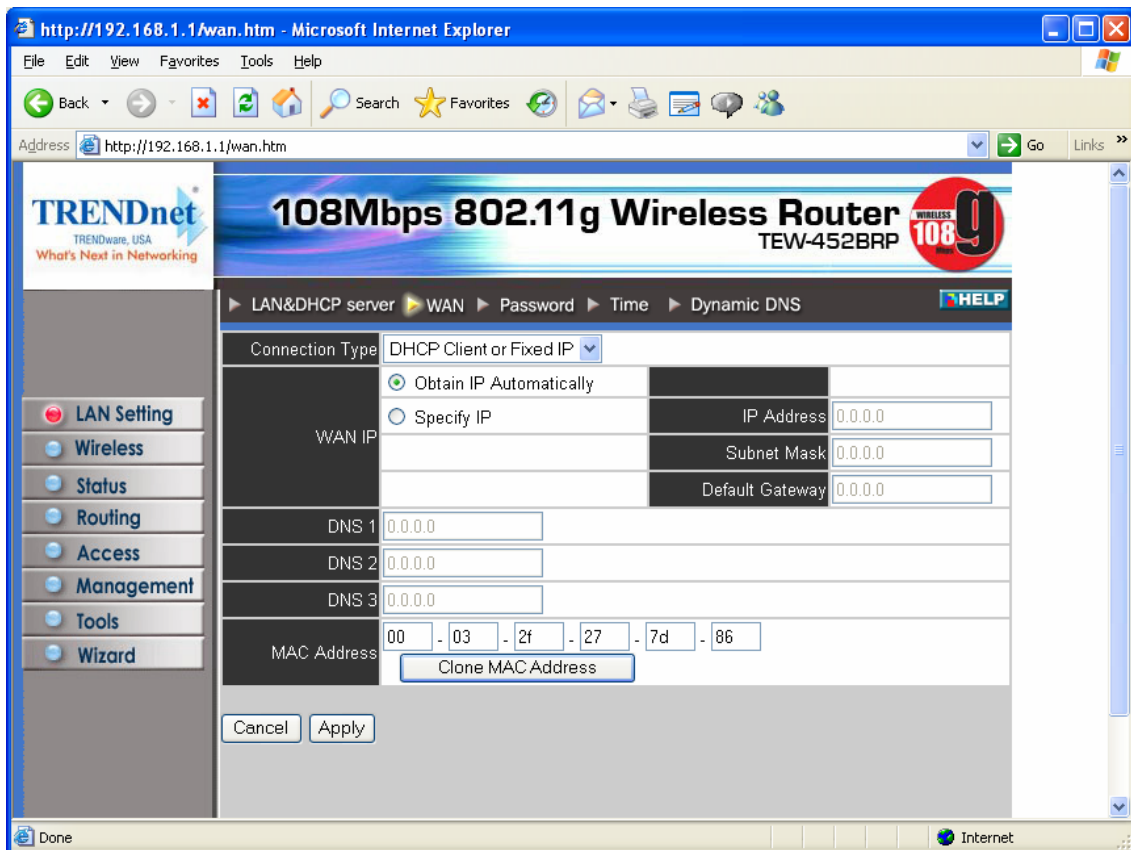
http://192.168.1.1/wan.htm - Microsoft Internet Explorer

File Edit View Favorites Tools Help

Back Search Favorites

Address http://192.168.1.1/wan.htm Go Links »

TRENDnet
TRENDware, USA
What's Next in Networking

108Mbps 802.11g Wireless Router
TEW-452BRP

WIRELESS 108 Mbps g

LAN&DHCP server WAN Password Time Dynamic DNS HELP

LAN Setting
Wireless
Status
Routing
Access
Management
Tools
Wizard

| Connection Type | DHCP Client or Fixed IP | | |
|---|---|---|---|
| WAN IP | Obtain IP Automatically | | |
| | Specify IP | IP Address | 0.0.0.0 |
| | | Subnet Mask | 0.0.0.0 |
| | | Default Gateway | 0.0.0.0 |
| DNS 1 | 0.0.0.0 | | |
| DNS 2 | 0.0.0.0 | | |
| DNS 3 | 0.0.0.0 | | |
| MAC Address | 00 - 03 - 2f - 27 - 7d - 86 Clone MAC Address | | |

Cancel Apply

Done Internet